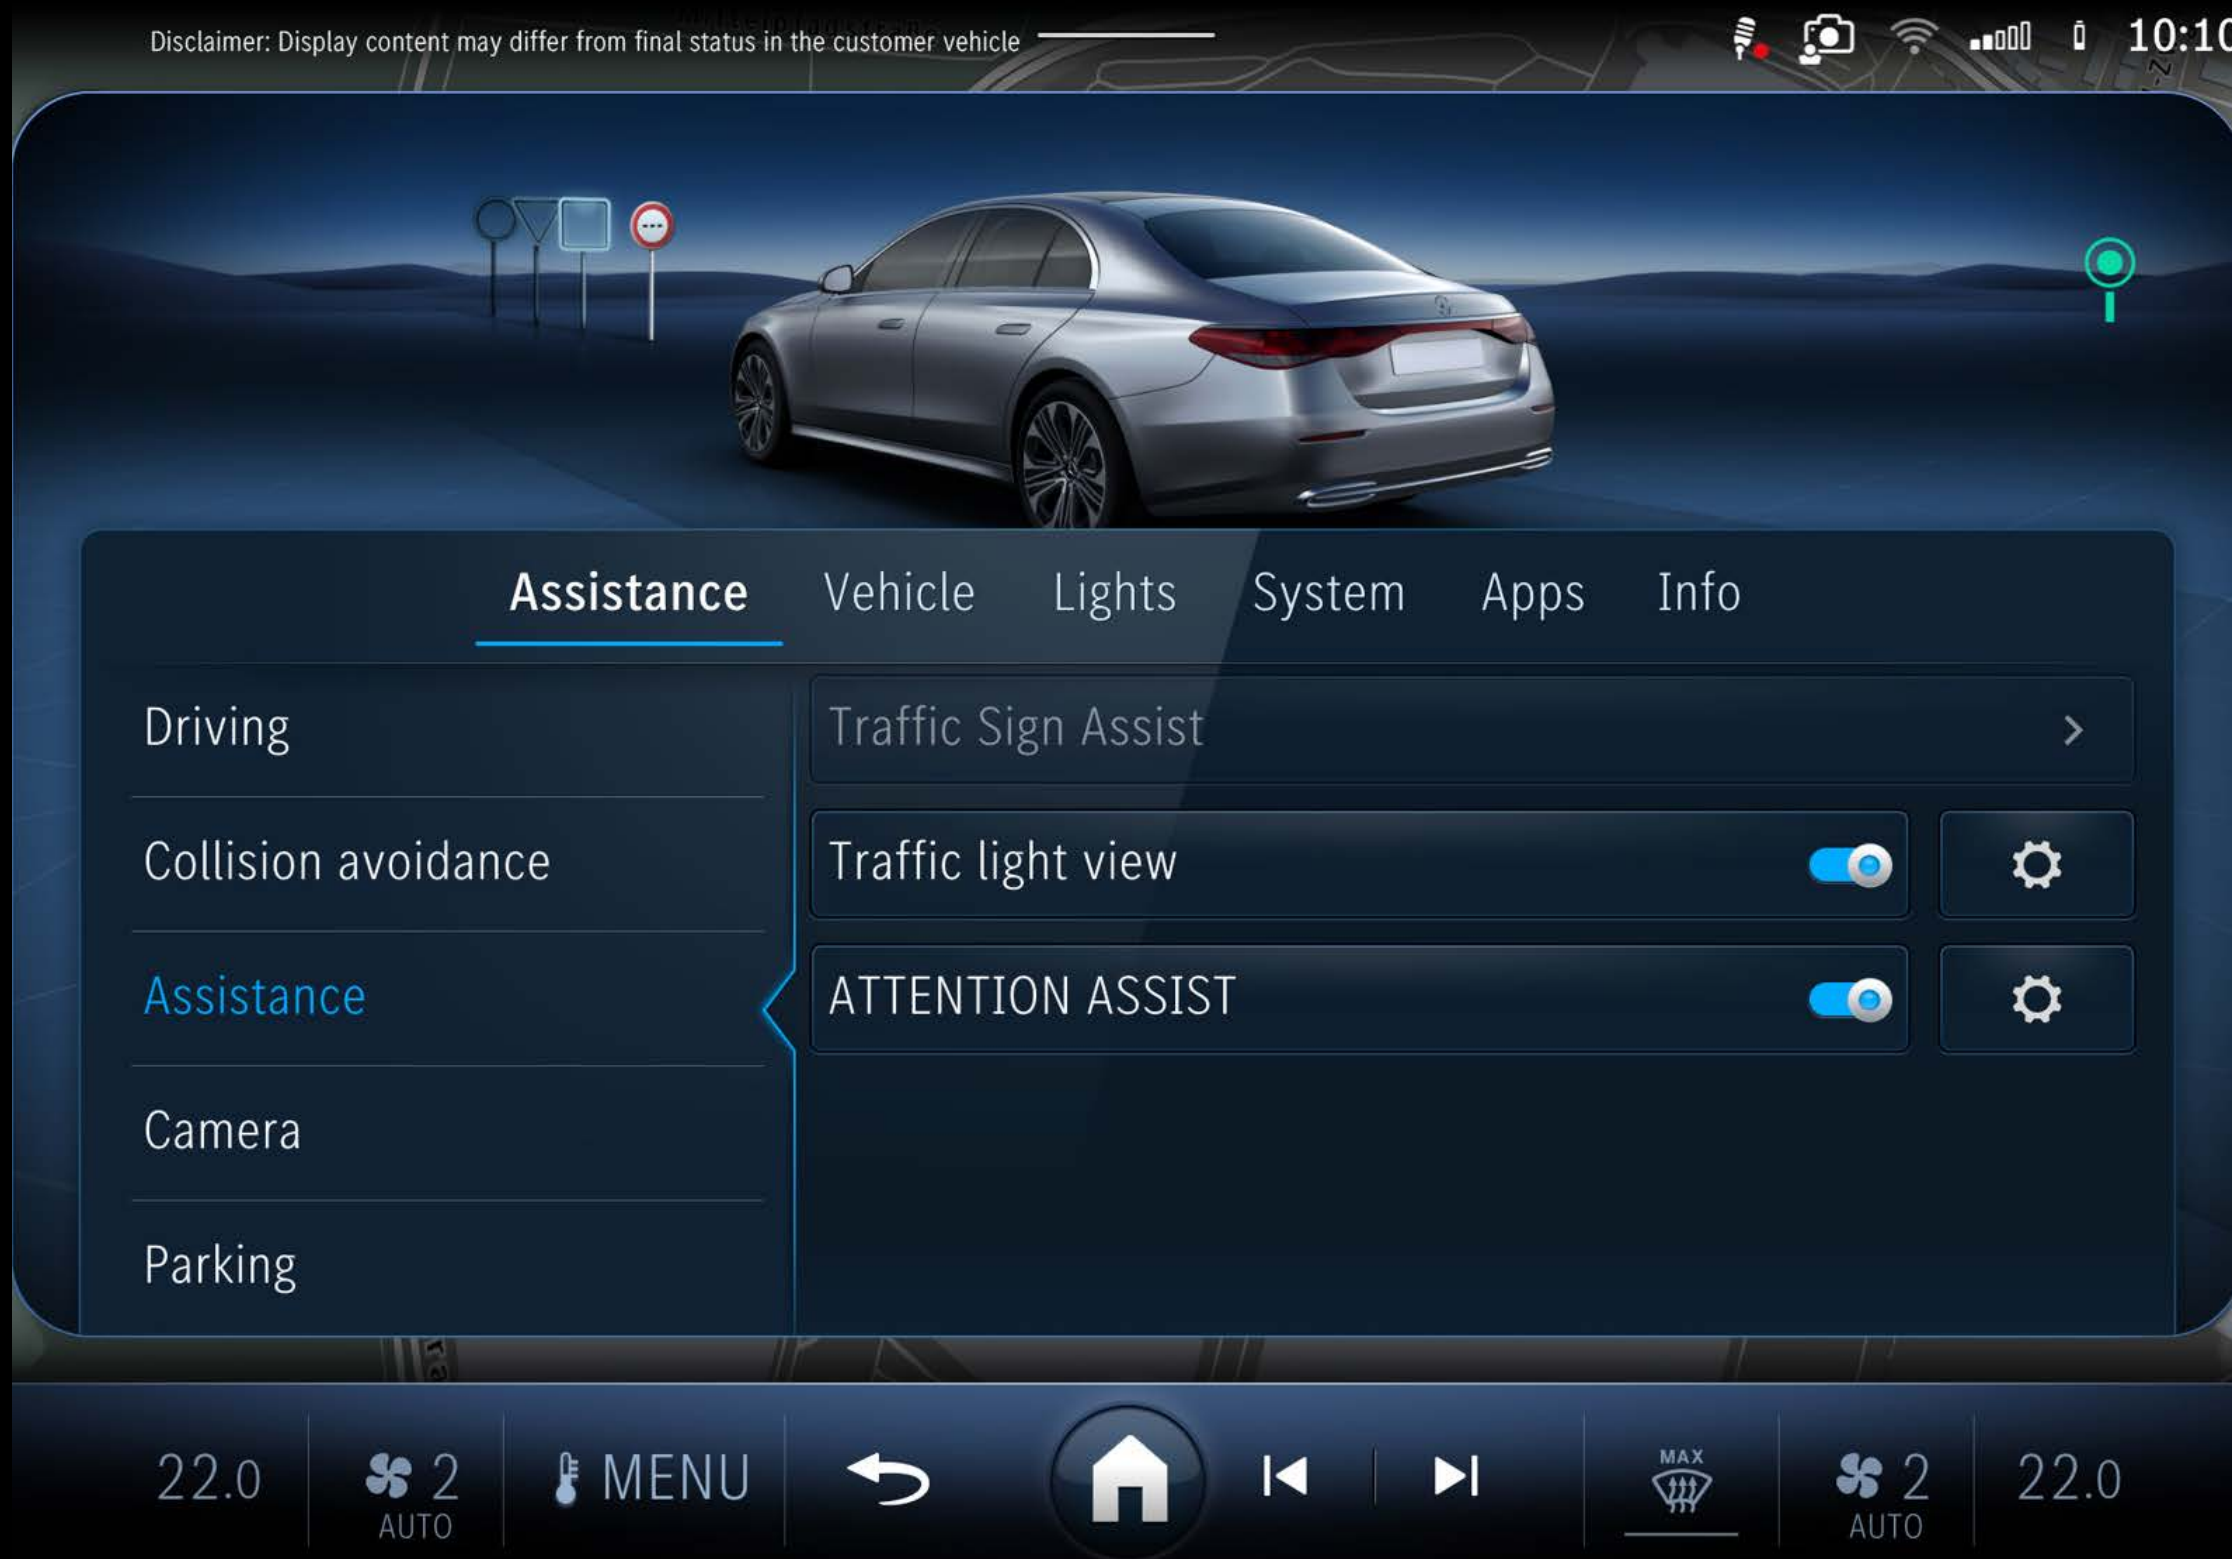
Disclaimer: Display content may differ from final status in the customer vehicle

10:10

Assistance Vehicle Lights System Apps Info

Driving

Collision avoidance

Assistance

Camera

Parking

Traffic Sign Assist

Traffic light view

ATTENTION ASSIST

22.0

2
AUTO

MENU

MAX

2
AUTO

22.0